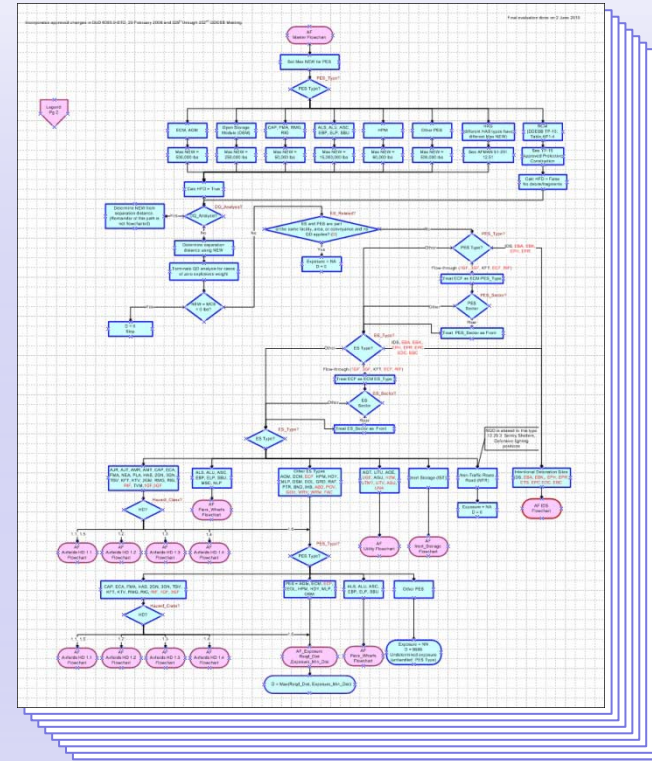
Final evaluation done on 2 June 2010

AF Master Flowchart

Get Max NEW for PES

PES_Type?

PES Type?

ECM, AGM

Open Storage Module (OSM)

CAP, FMA, RMG, RIG

ALB, ALU, ASC, EBP, ELP, SBU

HPM

Other PES

Max NEW = 500,000 lbs

Max NEW = 250,000 lbs

Max NEW = 60,000 lbs

Max NEW = 15,000,000 lbs

Max NEW = 60,000 lbs

Max NEW = 500,000 lbs

Calc HFD = True

Calc HFD = False No debris/fragments

QD_Analysis?

Determine separation distance using NEW

ES and PES are part of the same facility, area, or conveyance and no QD applies?

Exposure = NA D = 0

PES_Type?

PES Type?

Flow-through

Fixed ECP as ECM PES_Type

PES_Sector?

PES Sector?

Fixed: PES_Sector as Front

ES_Type?

ES Type?

Flow-through

Fixed ECP as ECM ES_Type

ES_Sector?

ES Sector?

Fixed: ES_Sector as Front

ES_Type?

ES Type?

ALB, ALU, ASC, EBP, ELP, SBU

Other ES Types

Inert Storage (INT)

Non-Traffic Road, Road (NTR)

Intentional Detonation Sites

AF Pers_Wheels Flowchart

AF Utility Flowchart

AF Inert_Storage Flowchart

Exposure = NA D = 0

AF IDS Flowchart

Hazard_Class?

HD?

AF Airfields HD 1.1 Flowchart

AF Airfields HD 1.2 Flowchart

AF Airfields HD 1.3 Flowchart

AF Airfields HD 1.4 Flowchart

PES_Type?

PES Type?

Hazard_Class?

HD?

Other PES

AF Exposure_Rqgd_Dist Exposure_Min_Dist

AF Pers_Wheels Flowchart

D = Max(Rqgd_Dist, Exposure_Min_Dist)

D = 0 Stop

Legend Pg 2